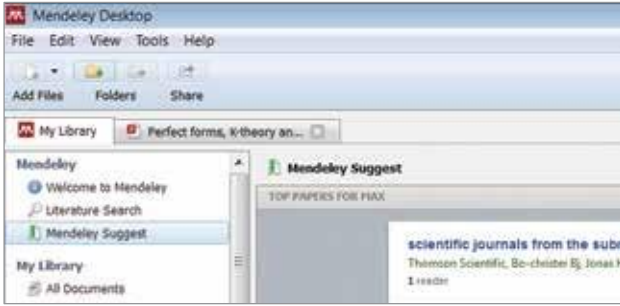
Mendeley Desktop

File Edit View Tools Help

Add Files Folders Share

My Library

Perfect forms, K-theory an...

Mendeley

Welcome to Mendeley

Literature Search

Mendeley Suggest

My Library

All Documents

Mendeley Suggest

TOP PAPERS FOR MAX

scientific journals from the sub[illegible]

Thomson Scientific, Bo-christer Bj, Jonas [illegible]

1 reader